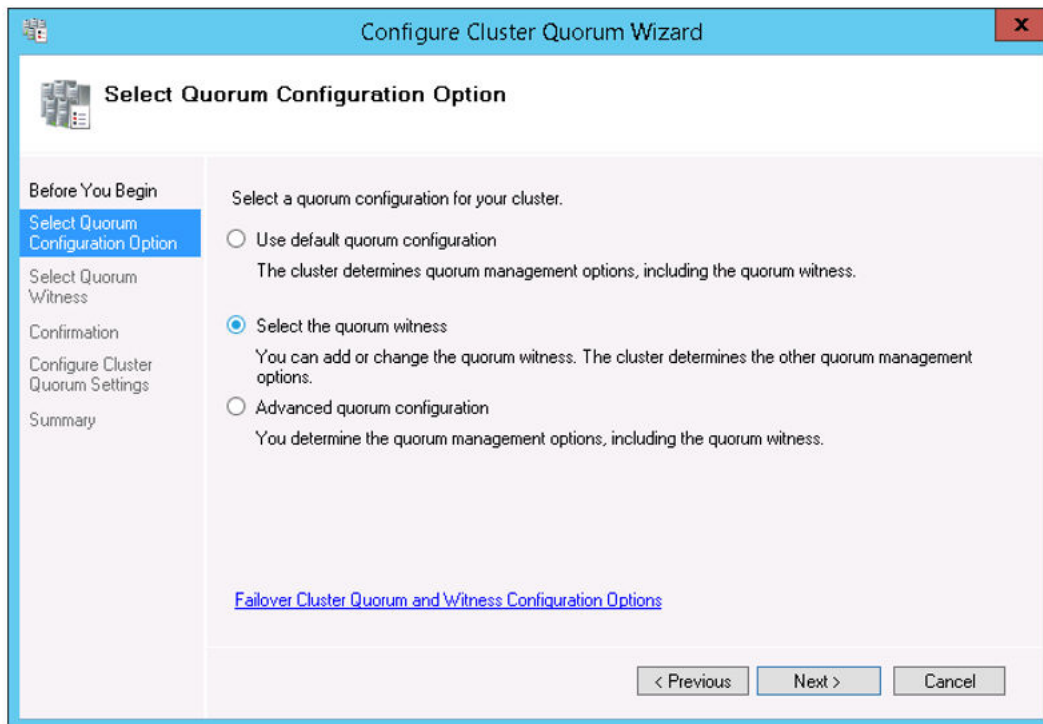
Configure Cluster Quorum Wizard

x

Select Quorum Configuration Option

Before You Begin

Select Quorum Configuration Option

Select Quorum Witness

Confirmation

Configure Cluster Quorum Settings

Summary

Select a quorum configuration for your cluster.

Use default quorum configuration

The cluster determines quorum management options, including the quorum witness.

Select the quorum witness

You can add or change the quorum witness. The cluster determines the other quorum management options.

Advanced quorum configuration

You determine the quorum management options, including the quorum witness.

Failover Cluster Quorum and Witness Configuration Options

< Previous

Next >

Cancel